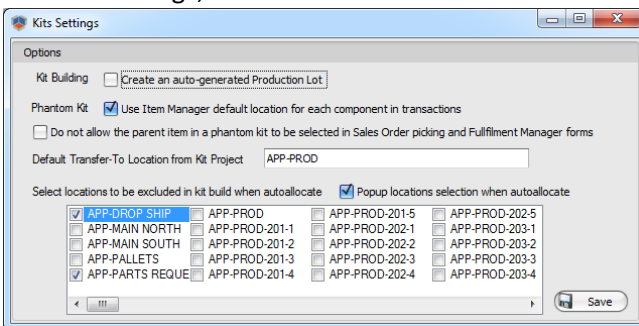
Kits Settings

Options

Kit Building Create an auto-generated Production Lot

Phantom Kit Use Item Manager default location for each component in transactions

Do not allow the parent item in a phantom kit to be selected in Sales Order picking and Fullfilment Manager forms

Default Transfer-To Location from Kit Project APP-PROD

Select locations to be excluded in kit build when autoallocate Popup locations selection when autoallocate

| APP-DROP SHIP | APP-PROD | APP-PROD-201-5 | APP-PROD-202-5 |
|---|---|---|---|
| APP-MAIN NORTH | APP-PROD-201-1 | APP-PROD-202-1 | APP-PROD-203-1 |
| APP-MAIN SOUTH | APP-PROD-201-2 | APP-PROD-202-2 | APP-PROD-203-2 |
| APP-PALLETS | APP-PROD-201-3 | APP-PROD-202-3 | APP-PROD-203-3 |
| APP-PARTS REQUE | APP-PROD-201-4 | APP-PROD-202-4 | APP-PROD-203-4 |

Save